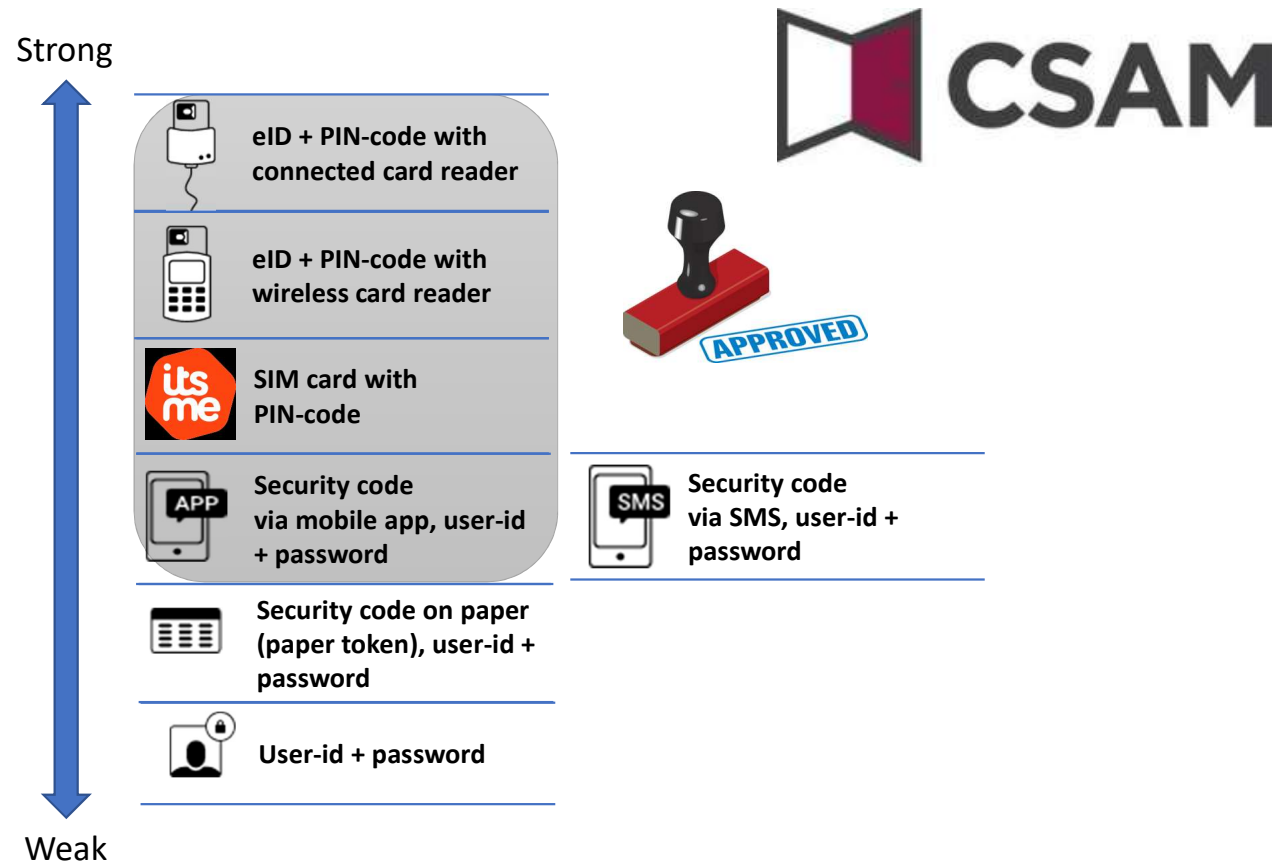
Strong

CSAM

eID + PIN-code with connected card reader

eID + PIN-code with wireless card reader

APPROVED

its me

SIM card with PIN-code

APP

Security code via mobile app, user-id + password

SMS

Security code via SMS, user-id + password

Security code on paper (paper token), user-id + password

User-id + password

Weak